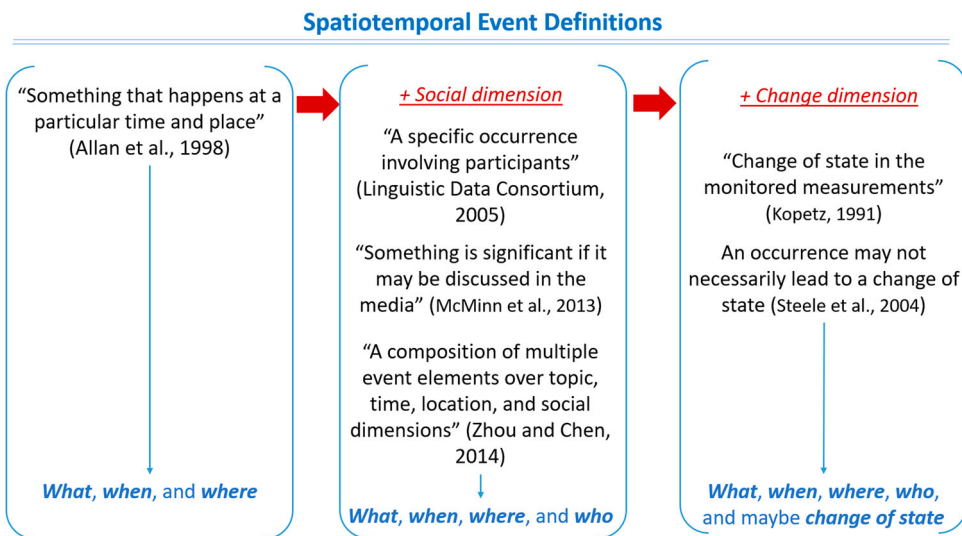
Spatiotemporal Event Definitions

"Something that happens at a particular time and place" (Allan et al., 1998)

*What*, *when*, and *where*

+ Social dimension

"A specific occurrence involving participants" (Linguistic Data Consortium, 2005)

"Something is significant if it may be discussed in the media" (McMinn et al., 2013)

"A composition of multiple event elements over topic, time, location, and social dimensions" (Zhou and Chen, 2014)

*What*, *when*, *where*, and *who*

+ Change dimension

"Change of state in the monitored measurements" (Kopetz, 1991)

An occurrence may not necessarily lead to a change of state (Steele et al., 2004)

*What*, *when*, *where*, *who*, and maybe *change of state*